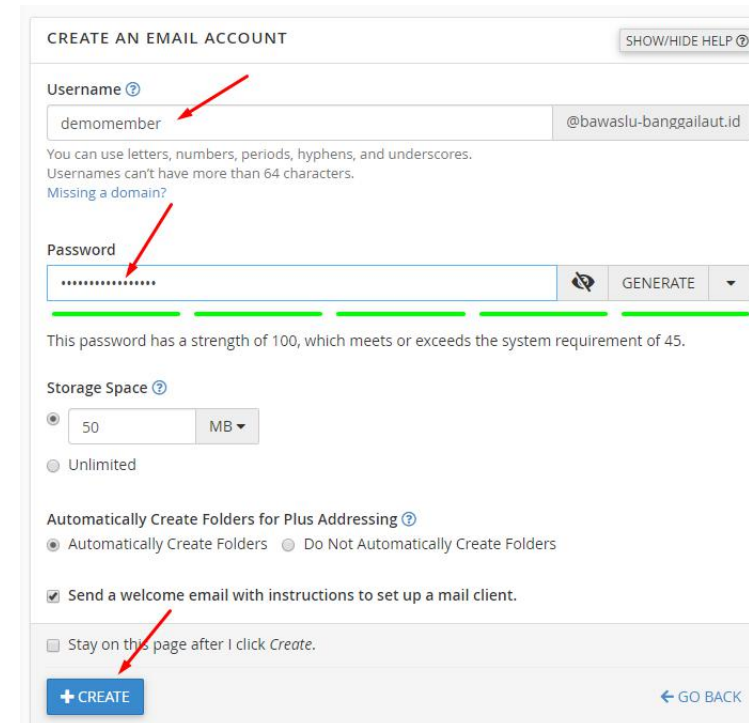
CREATE AN EMAIL ACCOUNT

SHOW/HIDE HELP ⓘ

Username ⓘ

demomember

@bawaslu-banggailaut.id

You can use letters, numbers, periods, hyphens, and underscores.
Usernames can't have more than 64 characters.
Missing a domain?

Password

••••••••••••••••

GENERATE

This password has a strength of 100, which meets or exceeds the system requirement of 45.

Storage Space ⓘ

50

MB

Unlimited

Automatically Create Folders for Plus Addressing ⓘ

Automatically Create Folders

Do Not Automatically Create Folders

Send a welcome email with instructions to set up a mail client.

Stay on this page after I click *Create*.

+ CREATE

← GO BACK